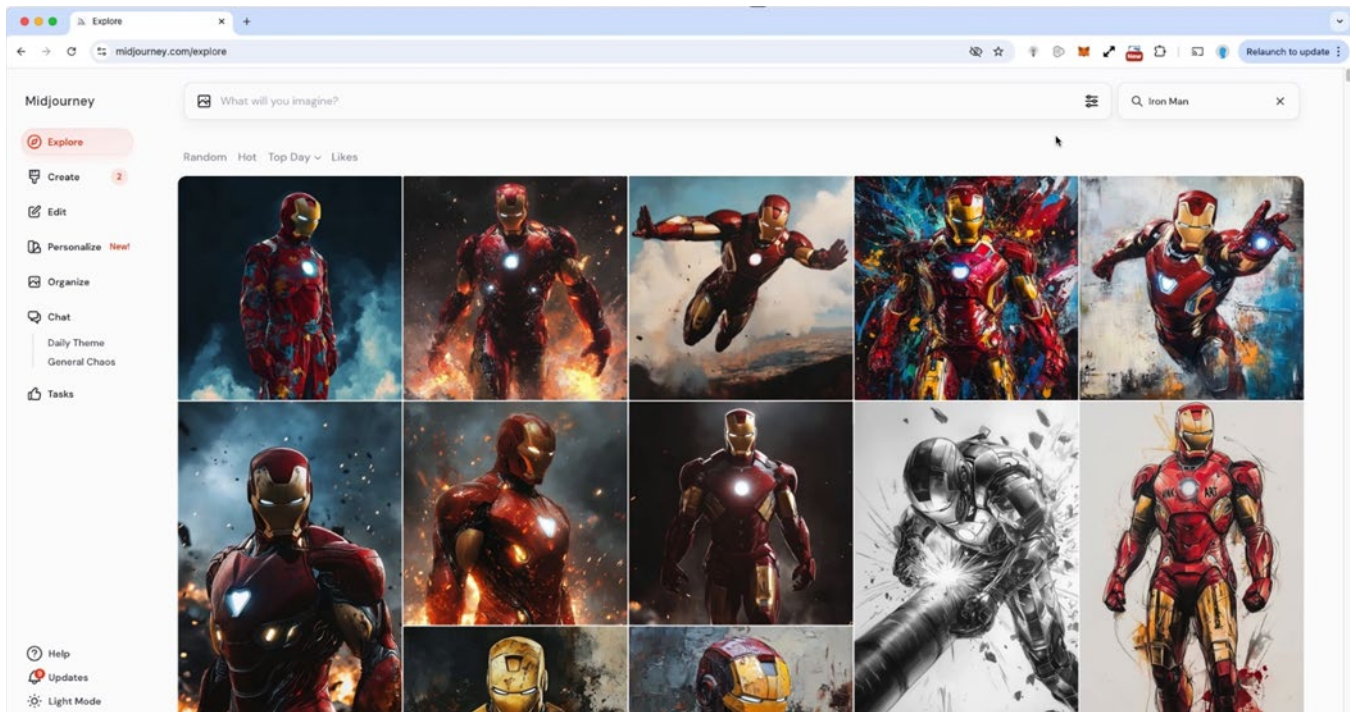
Explore
midjourney.com/explore
Relaunch to update

Midjourney
What will you imagine?
Iron Man

Explore
Create 2
Edit
Personalize New!
Organize
Chat
Daily Theme
General Chaos
Tasks

Random Hot Top Day Likes

Help
Updates
Light Mode